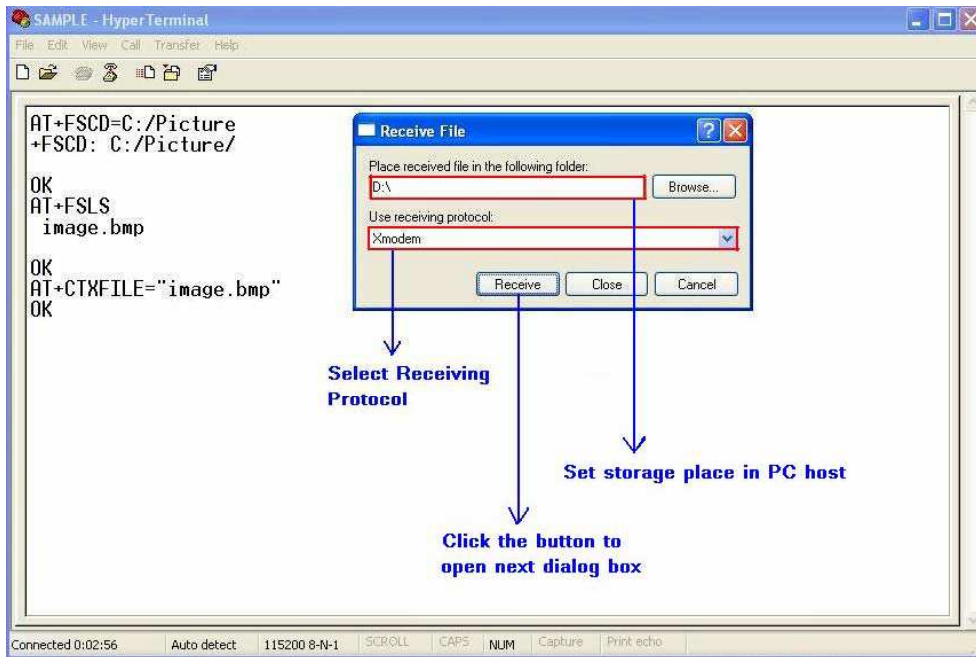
SAMPLE - HyperTerminal

File Edit View Call Transfer Help

AT+FSCD=C:/Picture
+FSCD: C:/Picture/

OK
AT+FSLS
image.bmp

OK
AT+CTXFILE="image.bmp"
OK

Receive File

Place received file in the following folder:

D:\

Browse...

Use receiving protocol:

Xmodem

Receive Close Cancel

Select Receiving Protocol

Set storage place in PC host

Click the button to open next dialog box

Connected 0:02:56 Auto detect 115200 8-N-1 SCROLL CAPS NUM Capture Print echo